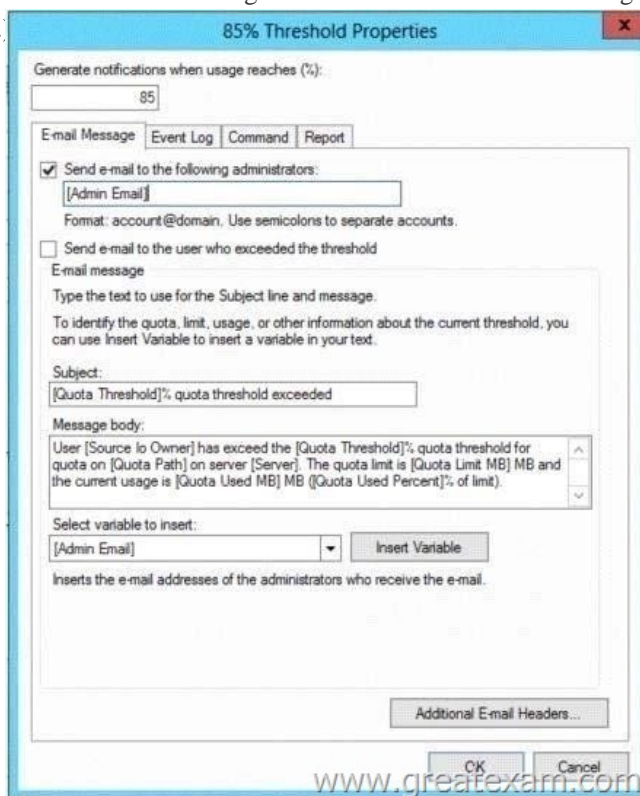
85% Threshold Properties

x

Generate notifications when usage reaches (%):

85

E-mail Message | Event Log | Command | Report

Send e-mail to the following administrators:

[Admin Email]

Format: account@domain. Use semicolons to separate accounts.

Send e-mail to the user who exceeded the threshold

E-mail message

Type the text to use for the Subject line and message.

To identify the quota, limit, usage, or other information about the current threshold, you can use Insert Variable to insert a variable in your text.

Subject:

[Quota Threshold]% quota threshold exceeded

Message body:

User [Source Io Owner] has exceed the [Quota Threshold]% quota threshold for quota on [Quota Path] on server [Server]. The quota limit is [Quota Limit MB] MB and the current usage is [Quota Used MB] MB ([Quota Used Percent]% of limit).

Select variable to insert:

[Admin Email]

Insert Variable

Inserts the e-mail addresses of the administrators who receive the e-mail.

Additional E-mail Headers...

OK

Cancel

www.greatexam.com